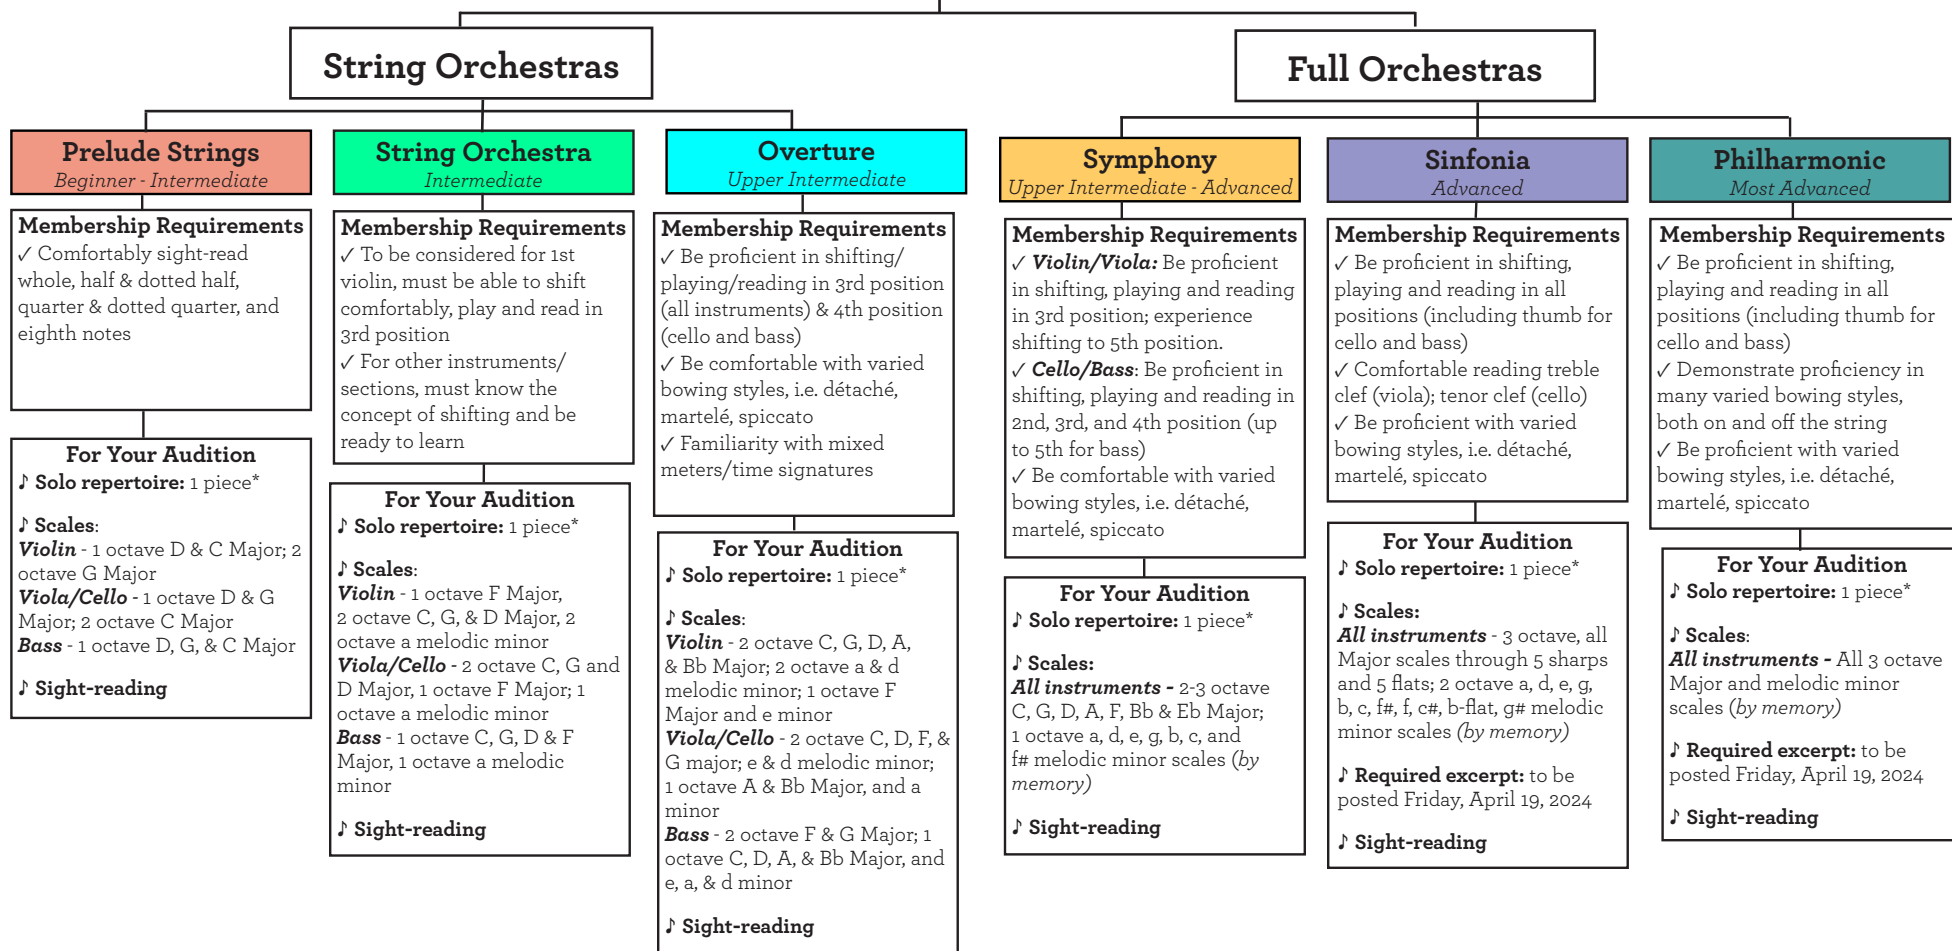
String Orchestras

Full Orchestras

Prelude Strings
Beginner - Intermediate

Membership Requirements
✓ Comfortably sight-read whole, half & dotted half, quarter & dotted quarter, and eighth notes

For Your Audition
♪ Solo repertoire: 1 piece*

♪ Scales:
Violin - 1 octave D & C Major; 2 octave G Major
Viola/Cello - 1 octave D & G Major; 2 octave C Major
Bass - 1 octave D, G, & C Major

♪ Sight-reading

String Orchestra
Intermediate

Membership Requirements
✓ To be considered for 1st violin, must be able to shift comfortably, play and read in 3rd position
✓ For other instruments/ sections, must know the concept of shifting and be ready to learn

For Your Audition
♪ Solo repertoire: 1 piece*

♪ Scales:
Violin - 1 octave F Major, 2 octave C, G, & D Major, 2 octave a melodic minor
Viola/Cello - 2 octave C, G and D Major, 1 octave F Major; 1 octave a melodic minor
Bass - 1 octave C, G, D & F Major, 1 octave a melodic minor

♪ Sight-reading

Overture
Upper Intermediate

Membership Requirements
✓ Be proficient in shifting/ playing/reading in 3rd position (all instruments) & 4th position (cello and bass)
✓ Be comfortable with varied bowing styles, i.e. détaché, martelé, spiccato
✓ Familiarity with mixed meters/time signatures

For Your Audition
♪ Solo repertoire: 1 piece*

♪ Scales:
Violin - 2 octave C, G, D, A, & Bb Major; 2 octave a & d melodic minor; 1 octave F Major and e minor
Viola/Cello - 2 octave C, D, F, & G major; e & d melodic minor; 1 octave A & Bb Major, and a minor
Bass - 2 octave F & G Major; 1 octave C, D, A, & Bb Major, and e, a, & d minor

♪ Sight-reading

Symphony
Upper Intermediate - Advanced

Membership Requirements
✓ Violin/Viola: Be proficient in shifting, playing and reading in 3rd position; experience shifting to 5th position.
✓ Cello/Bass: Be proficient in shifting, playing and reading in 2nd, 3rd, and 4th position (up to 5th for bass)
✓ Be comfortable with varied bowing styles, i.e. détaché, martelé, spiccato

For Your Audition
♪ Solo repertoire: 1 piece*

♪ Scales:
All instruments - 2-3 octave C, G, D, A, F, Bb & Eb Major; 1 octave a, d, e, g, b, c, and f# melodic minor scales (by memory)

♪ Sight-reading

Sinfonia
Advanced

Membership Requirements
✓ Be proficient in shifting, playing and reading in all positions (including thumb for cello and bass)
✓ Comfortable reading treble clef (viola); tenor clef (cello)
✓ Be proficient with varied bowing styles, i.e. détaché, martelé, spiccato

For Your Audition
♪ Solo repertoire: 1 piece*

♪ Scales:
All instruments - 3 octave, all Major scales through 5 sharps and 5 flats; 2 octave a, d, e, g, b, c, f#, f, c#, b-flat, g# melodic minor scales (by memory)

♪ Required excerpt: to be posted Friday, April 19, 2024

♪ Sight-reading

Philharmonic
Most Advanced

Membership Requirements
✓ Be proficient in shifting, playing and reading in all positions (including thumb for cello and bass)
✓ Demonstrate proficiency in many varied bowing styles, both on and off the string
✓ Be proficient with varied bowing styles, i.e. détaché, martelé, spiccato

For Your Audition
♪ Solo repertoire: 1 piece*

♪ Scales:
All instruments - All 3 octave Major and melodic minor scales (by memory)

♪ Required excerpt: to be posted Friday, April 19, 2024

♪ Sight-reading